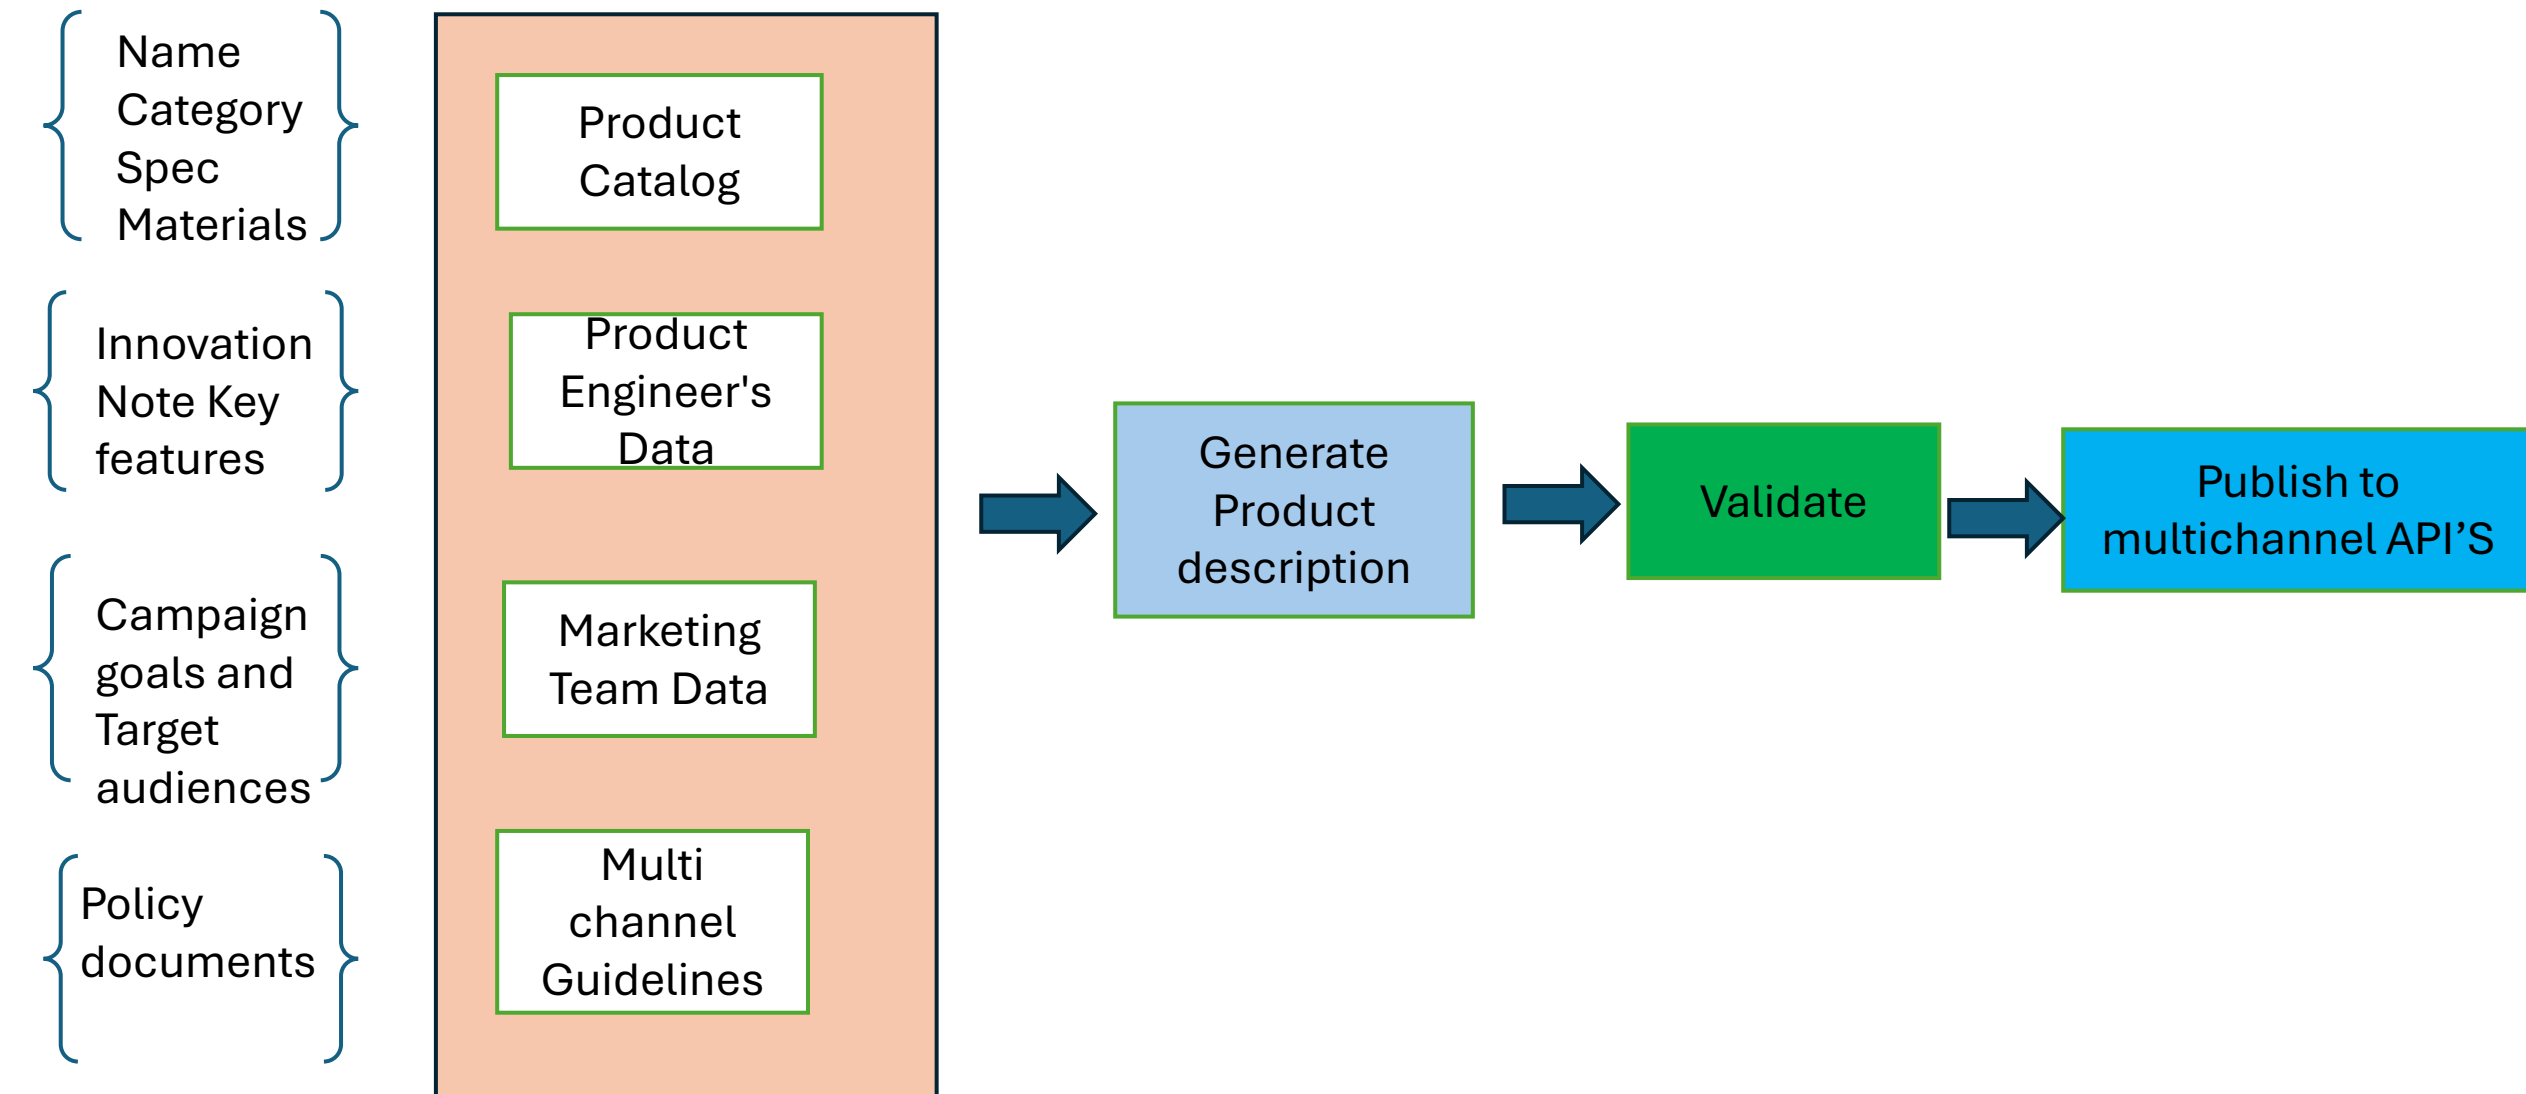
Name
Category
Spec
Materials

Innovation
Note Key
features

Campaign
goals and
Target
audiences

Policy
documents

Product
Catalog

Product
Engineer's
Data

Marketing
Team Data

Multi
channel
Guidelines

Generate
Product
description

Validate

Publish to
multichannel API'S